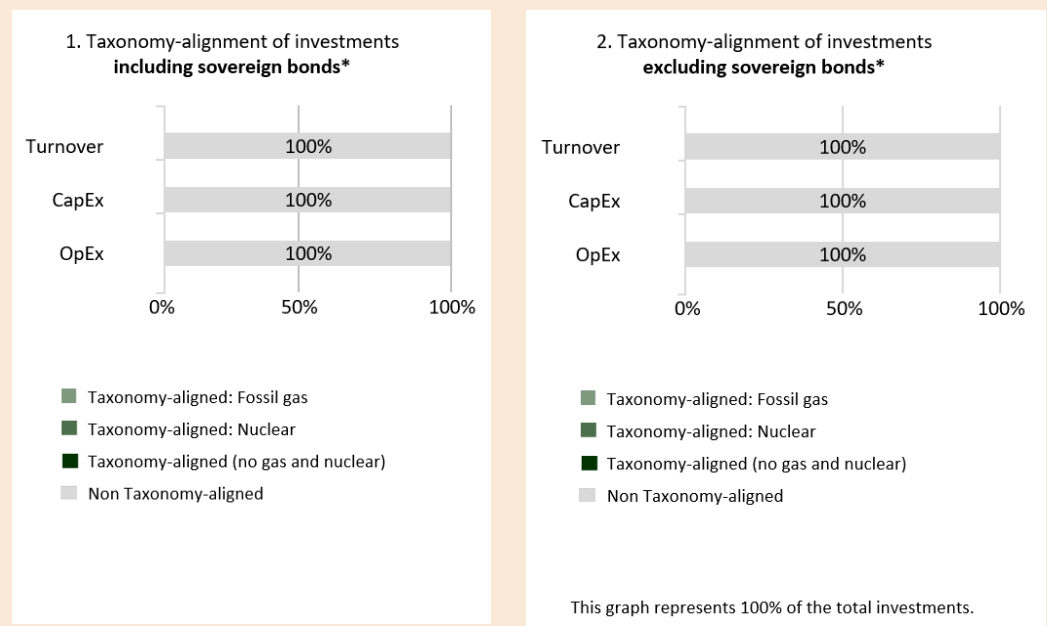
1. Taxonomy-alignment of investments **including sovereign bonds***

Turnover 100%
CapEx 100%
OpEx 100%

0% 50% 100%

Taxonomy-aligned: Fossil gas
Taxonomy-aligned: Nuclear
Taxonomy-aligned (no gas and nuclear)
Non Taxonomy-aligned

2. Taxonomy-alignment of investments **excluding sovereign bonds***

Turnover 100%
CapEx 100%
OpEx 100%

0% 50% 100%

Taxonomy-aligned: Fossil gas
Taxonomy-aligned: Nuclear
Taxonomy-aligned (no gas and nuclear)
Non Taxonomy-aligned

This graph represents 100% of the total investments.